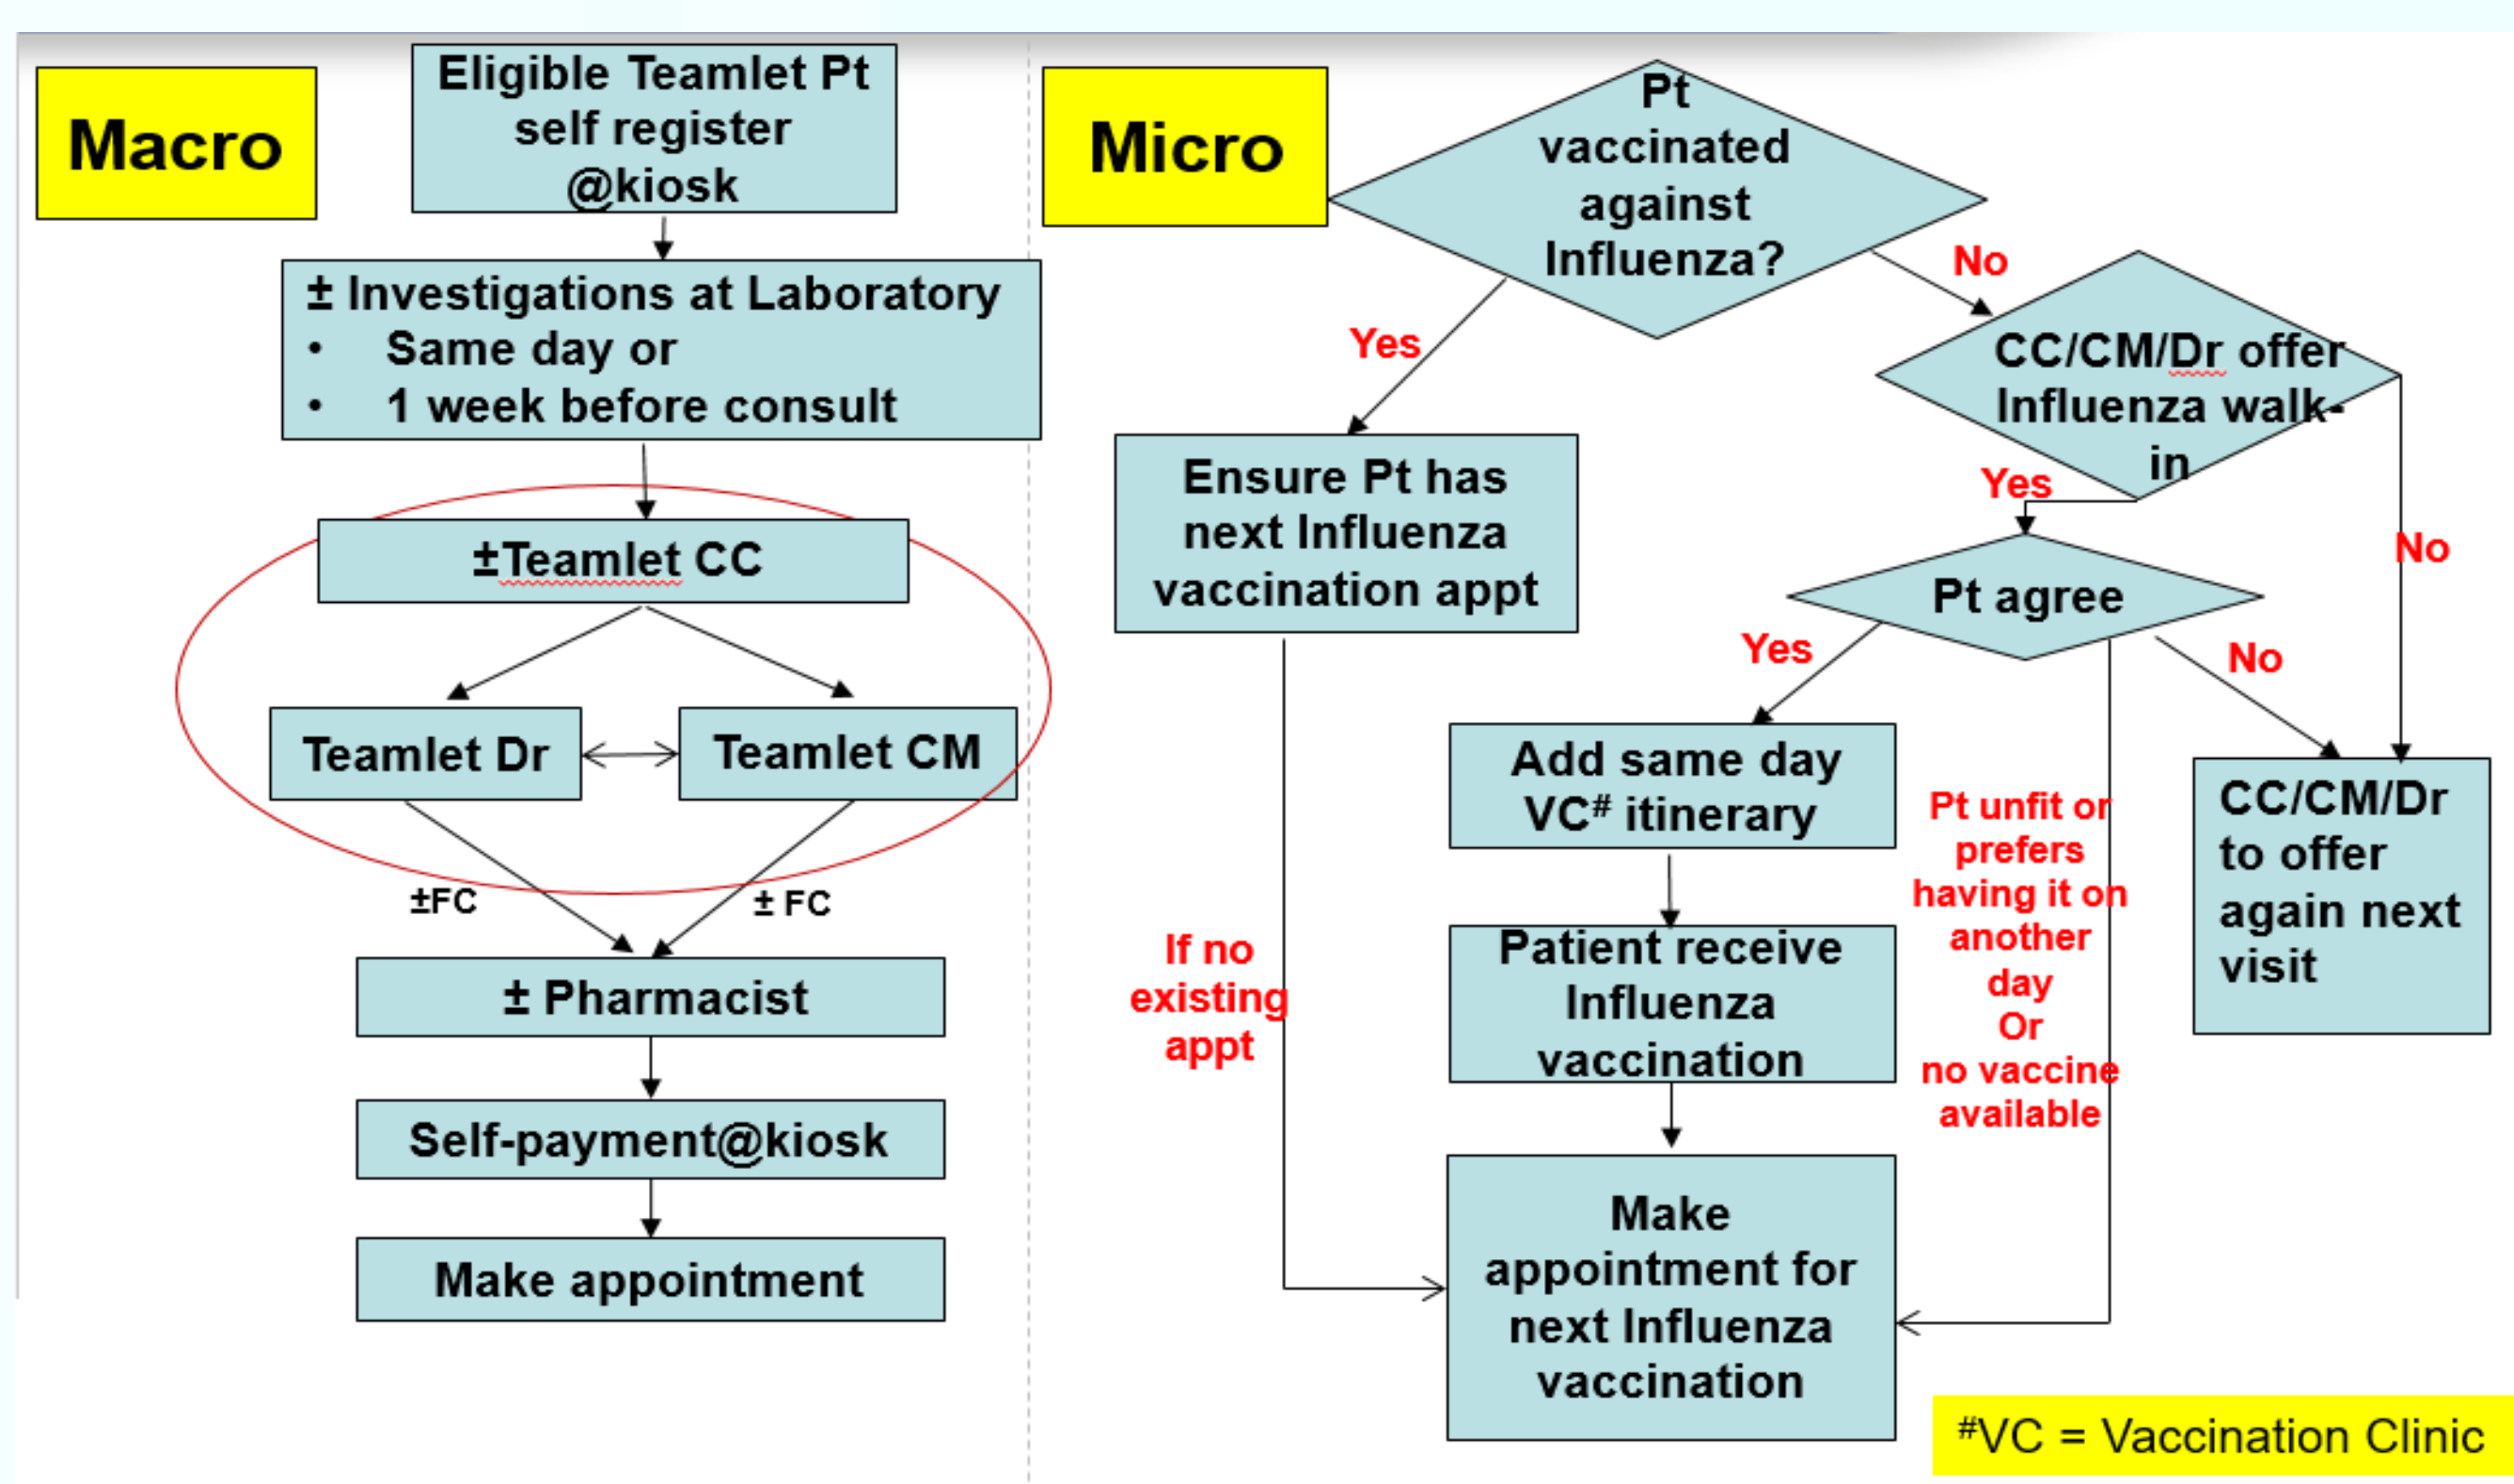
Macro

Eligible Teamlet Pt self register @kiosk

± Investigations at Laboratory
• Same day or
• 1 week before consult

±Teamlet CC

Teamlet Dr

Teamlet CM

±FC

± FC

± Pharmacist

Self-payment@kiosk

Make appointment

Micro

Pt vaccinated against Influenza?

No

Yes

CC/CM/Dr offer Influenza walk-in

Ensure Pt has next Influenza vaccination appt

Yes

No

Pt agree

Yes

No

Add same day VC$^{\#}$ itinerary

Pt unfit or prefers having it on another day Or no vaccine available

CC/CM/Dr to offer again next visit

If no existing appt

Patient receive Influenza vaccination

Make appointment for next Influenza vaccination

$^{\#}$VC = Vaccination Clinic